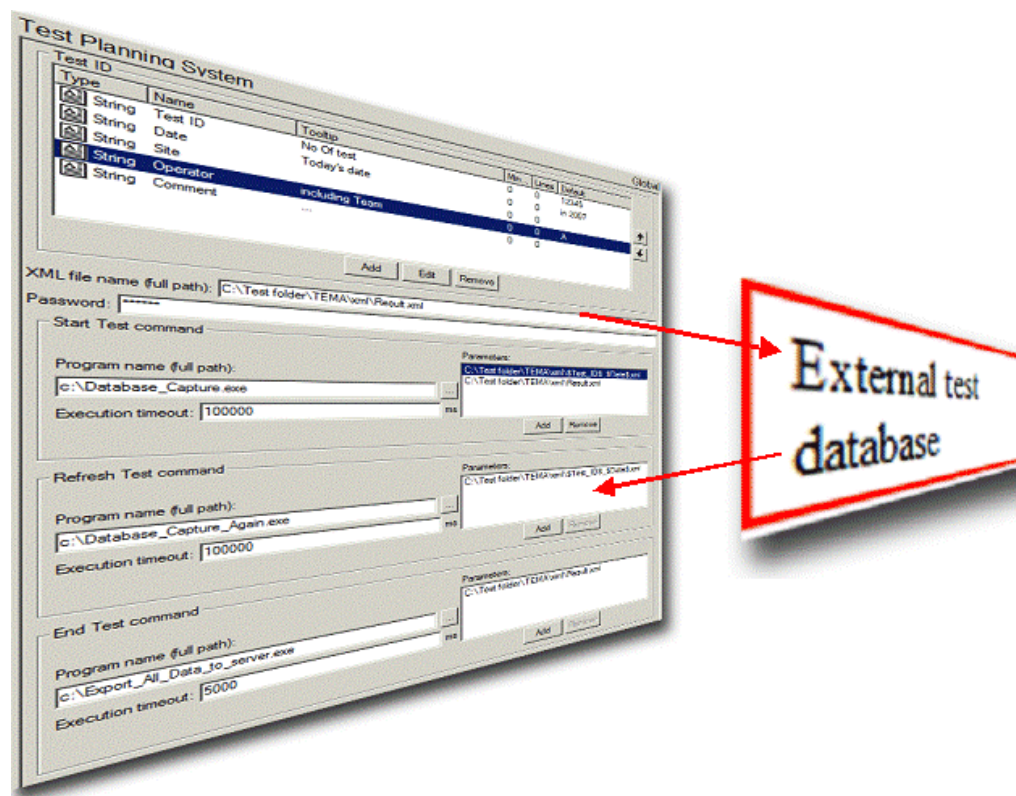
Test Planning System

Test ID

| Type | Name | Tooltip | Min | Lines | Default |
|---|---|---|---|---|---|
| String | Test ID | No Of test | 0 | 0 | 12345 |
| String | Date | Today's date | 0 | 0 | in 2007 |
| String | Site | | 0 | 0 | |
| String | Operator | including Team | 0 | 0 | A |
| String | Comment | ... | 0 | 0 | |

Global

Add Edit Remove

XML file name (full path): C:\Test folder\TEMA\xml\Result.xml

Password: ******

Start Test command

Program name (full path):
c:\Database_Capture.exe ...

Execution timeout: 100000 ms

Parameters:
C:\Test folder\TEMA\xml\$Test_ID$_$Date$.xml
C:\Test folder\TEMA\xml\Result.xml

Add Remove

Refresh Test command

Program name (full path):
c:\Database_Capture_Again.exe ...

Execution timeout: 100000 ms

Parameters:
C:\Test folder\TEMA\xml\$Test_ID$_$Date$.xml

Add Remove

End Test command

Program name (full path):
c:\Export_All_Data_to_server.exe ...

Execution timeout: 5000 ms

Parameters:
C:\Test folder\TEMA\xml\Result.xml

Add Remove

External test database